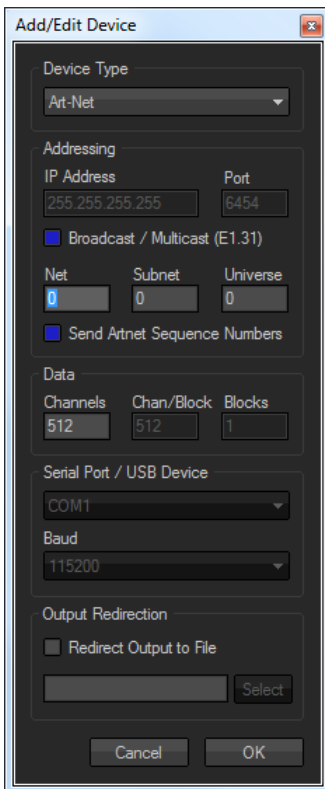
Add/Edit Device

Device Type
Art-Net

Addressing
IP Address
255.255.255.255
Port
6454
Broadcast / Multicast (E1.31)
Net
0
Subnet
0
Universe
0
Send Artnet Sequence Numbers

Data
Channels
512
Chan/Block
512
Blocks
1

Serial Port / USB Device
COM1
Baud
115200

Output Redirection
Redirect Output to File
Select

Cancel
OK